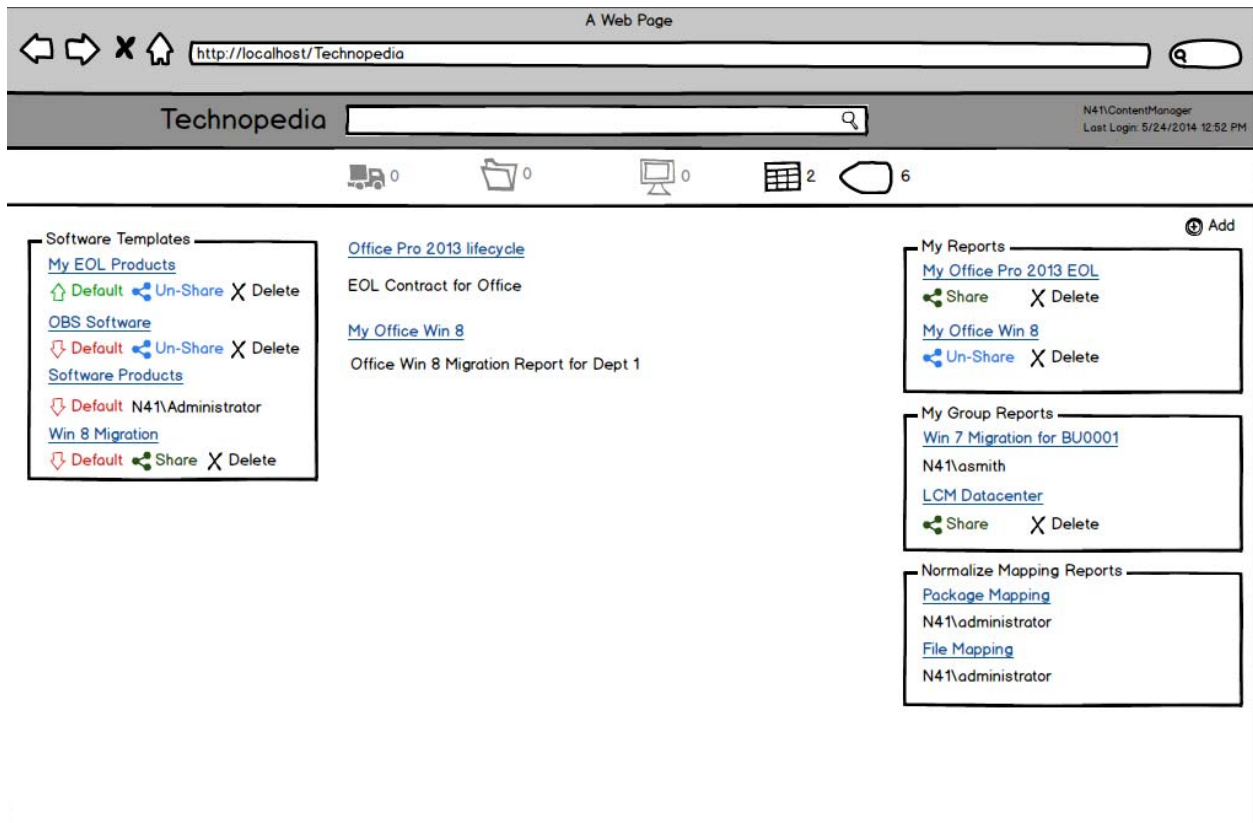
A Web Page

http://localhost/Technopedia

Technopedia

N41\ContentManager
Last Login: 5/24/2014 12:52 PM

0 0 0 2 6

Add

Software Templates
My EOL Products
Default Un-Share X Delete
OBS Software
Default Un-Share X Delete
Software Products
Default N41\Administrator
Win 8 Migration
Default Share X Delete

Office Pro 2013 lifecycle
EOL Contract for Office

My Office Win 8
Office Win 8 Migration Report for Dept 1

My Reports
My Office Pro 2013 EOL
Share X Delete
My Office Win 8
Un-Share X Delete

My Group Reports
Win 7 Migration for BU0001
N41\asmith
LCM Datacenter
Share X Delete

Normalize Mapping Reports
Package Mapping
N41\administrator
File Mapping
N41\administrator